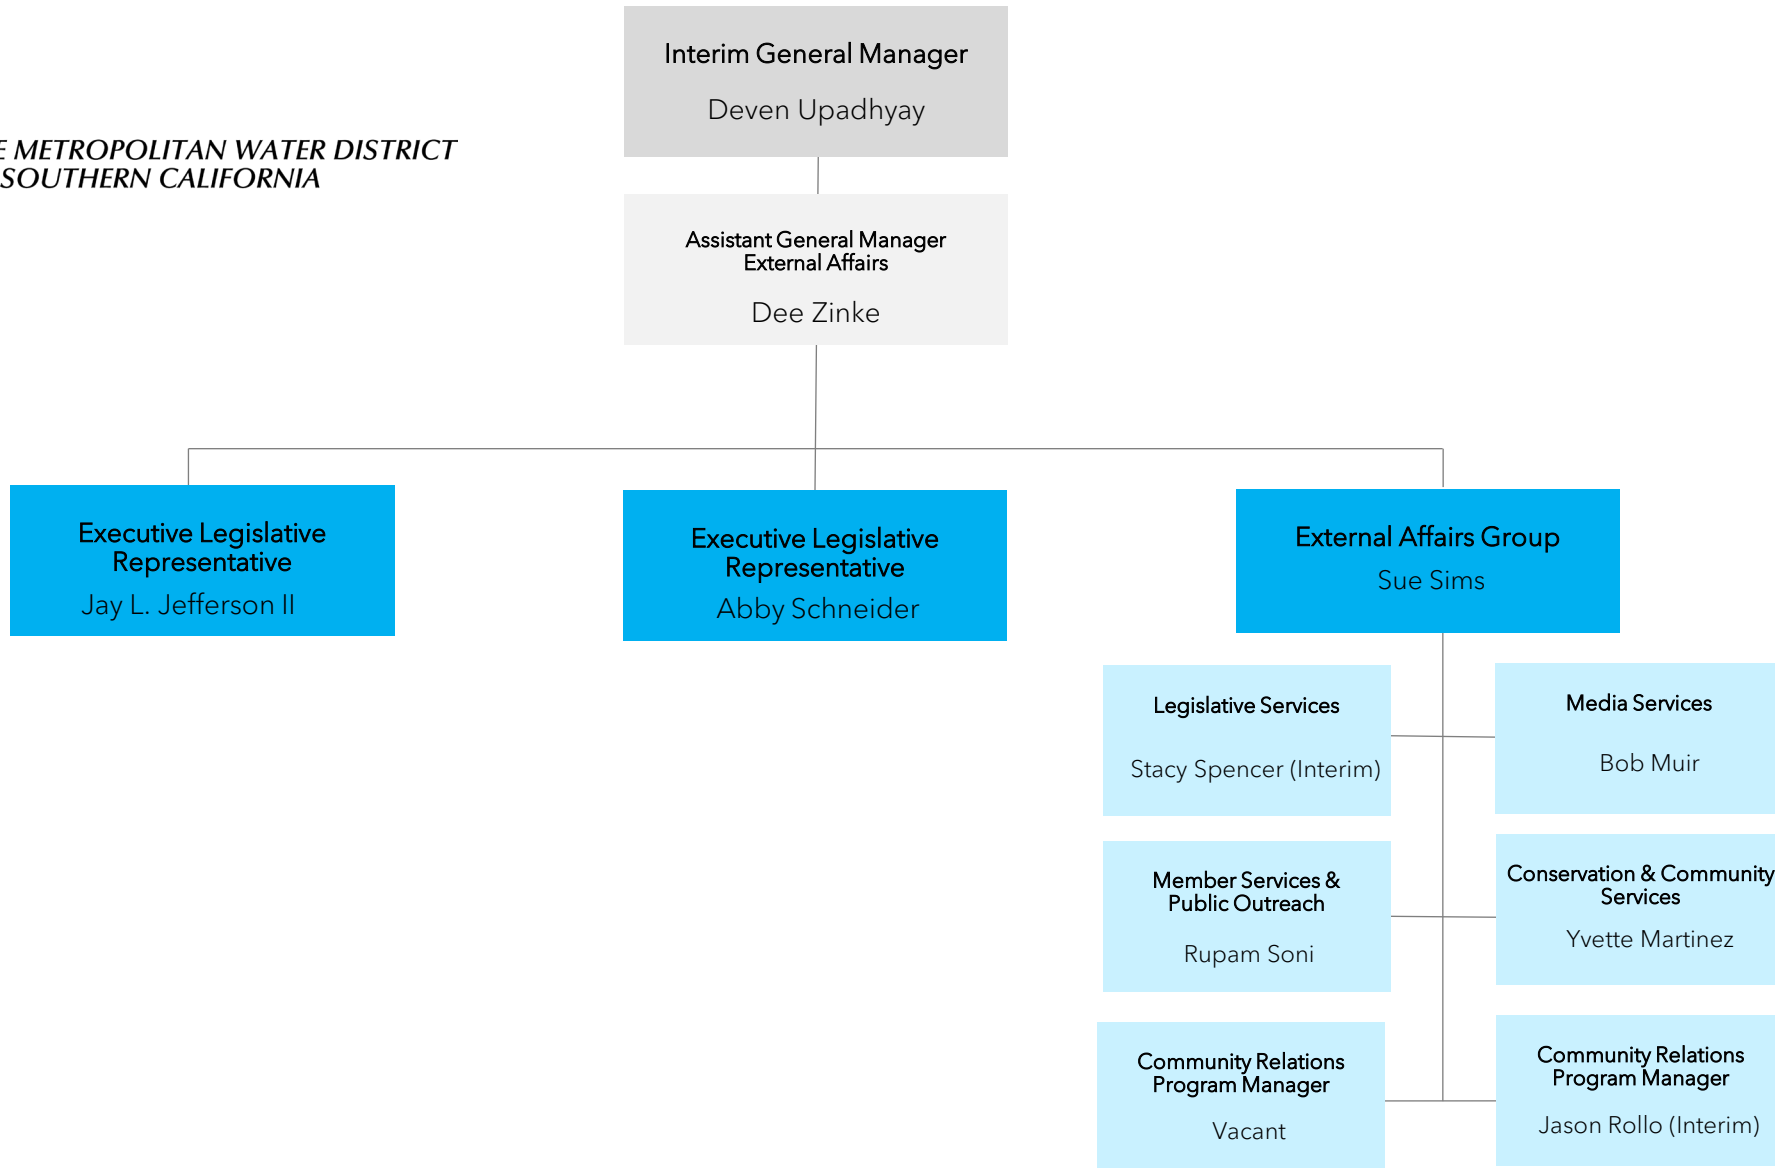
E METROPOLITAN WATER DISTRICT
SOUTHERN CALIFORNIA

Interim General Manager
Deven Upadhyay

Assistant General Manager
External Affairs
Dee Zinke

Executive Legislative Representative
Jay L. Jefferson II

Executive Legislative Representative
Abby Schneider

External Affairs Group
Sue Sims

Legislative Services
Stacy Spencer (Interim)

Media Services
Bob Muir

Member Services & Public Outreach
Rupam Soni

Conservation & Community Services
Yvette Martinez

Community Relations Program Manager
Vacant

Community Relations Program Manager
Jason Rollo (Interim)